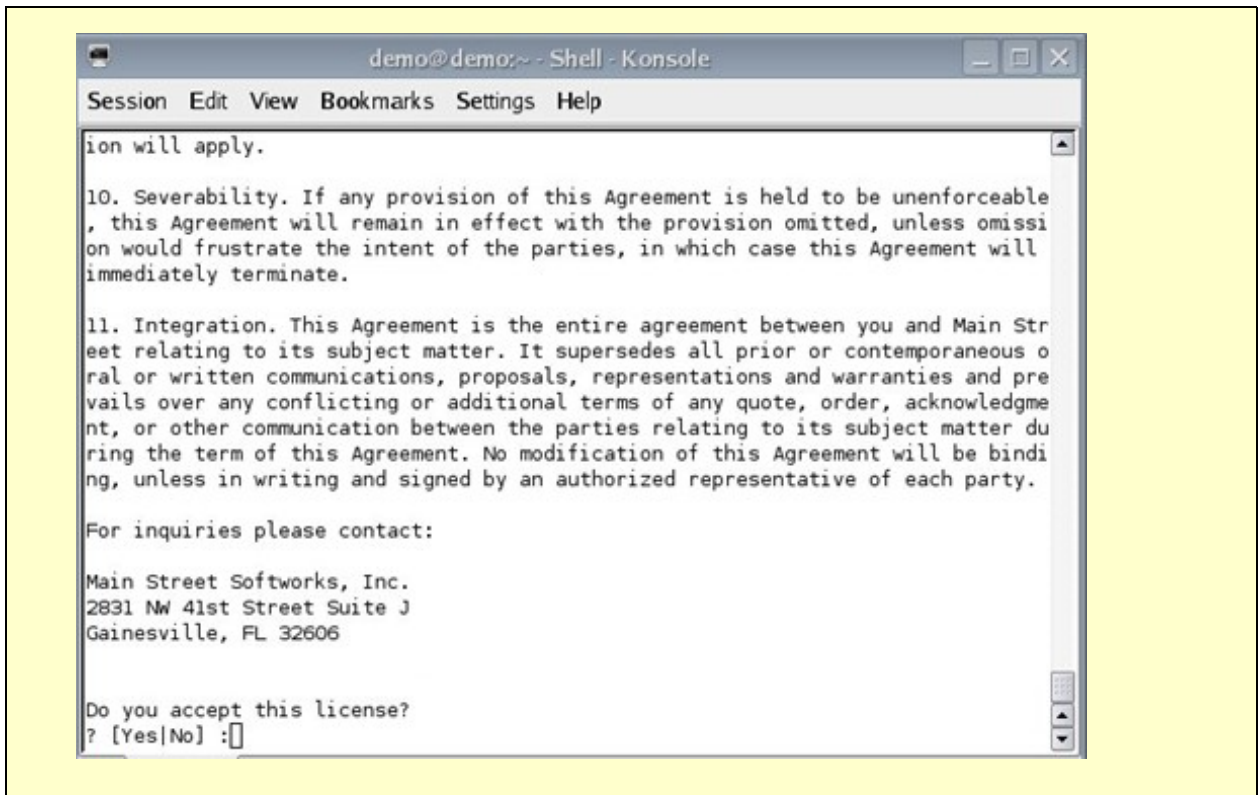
demo@demo:~ - Shell - Konsole

Session Edit View Bookmarks Settings Help

ion will apply.

10. Severability. If any provision of this Agreement is held to be unenforceable, this Agreement will remain in effect with the provision omitted, unless omission would frustrate the intent of the parties, in which case this Agreement will immediately terminate.

11. Integration. This Agreement is the entire agreement between you and Main Street relating to its subject matter. It supersedes all prior or contemporaneous oral or written communications, proposals, representations and warranties and prevails over any conflicting or additional terms of any quote, order, acknowledgment, or other communication between the parties relating to its subject matter during the term of this Agreement. No modification of this Agreement will be binding, unless in writing and signed by an authorized representative of each party.

For inquiries please contact:

Main Street Softworks, Inc.
2831 NW 41st Street Suite J
Gainesville, FL 32606

Do you accept this license?
? [Yes|No] :